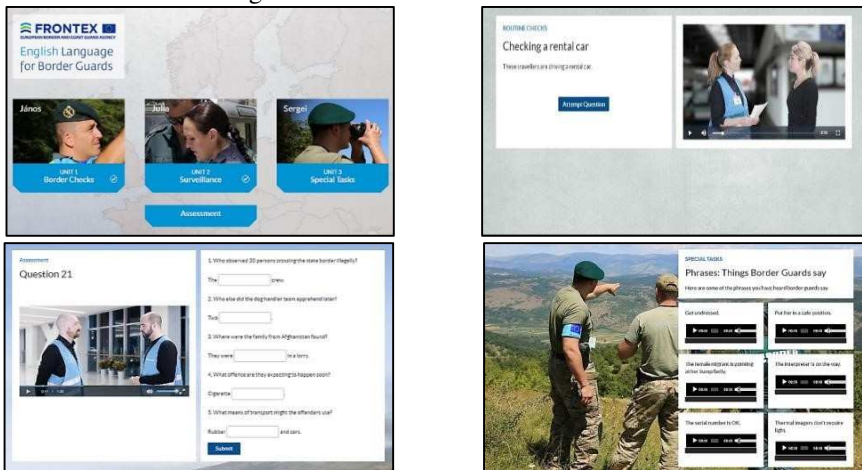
FRONTEX
EUROPEAN BORDER AND COAST GUARD AGENCY
English Language for Border Guards

János
Júlio
Sergei

UNIT 1
Border Checks

UNIT 2
Surveillance

UNIT 3
Special Tasks

Assessment

ROUTINE CHECKS
Checking a rental car
These travellers are driving a rental car.
Attempt Question

Assessment
Question 21

1. Who observed 20 persons crossing the state border illegally?
The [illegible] crew.
2. Who else did the dog handler team apprehend later?
Two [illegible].
3. Where were the family from Afghanistan found?
They were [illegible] in a lorry.
4. What offence are they expecting to happen soon?
Cigarette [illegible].
5. What means of transport might the offenders use?
Rubber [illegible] and cars.
Submit

SPECIAL TASKS
Phrases: Things Border Guards say
Here are some of the phrases you have heard border guards say
Get undressed.
Put her in a safe position.
The female migrant is panting rather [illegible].
The interpreter is on the way.
The serial number is OK.
Thermal imagers don't require light.